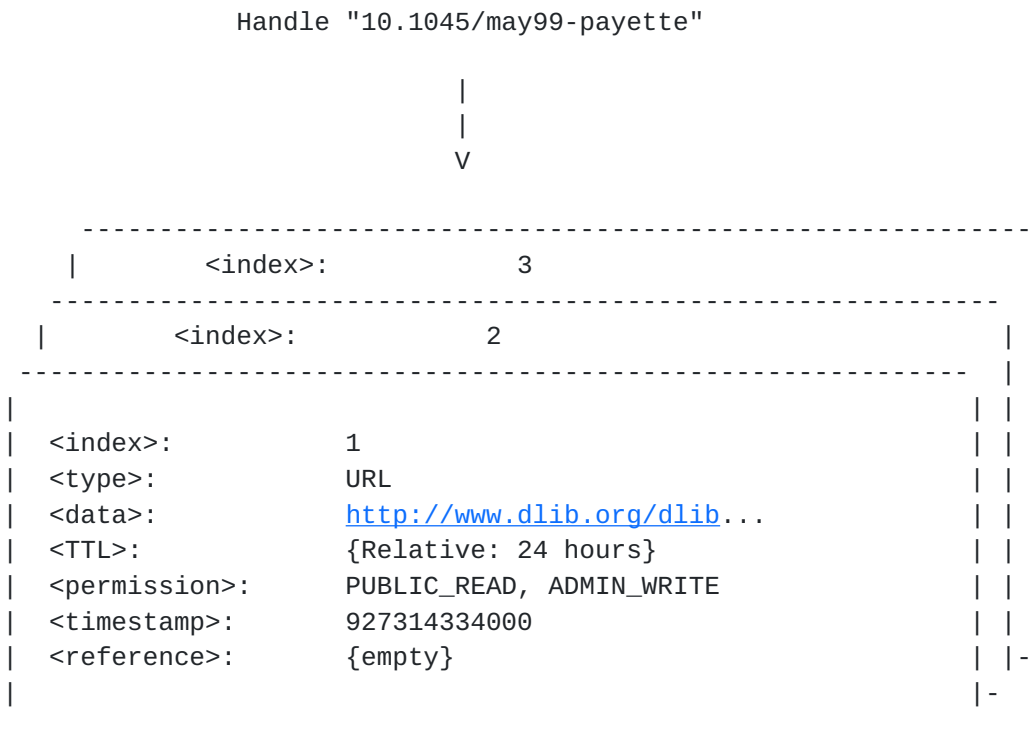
Handle "10.1045/may99-payette"

|
|
V

<index>: 3

<index>: 2

<index>: 1
<type>: URL
<data>: http://www.dlib.org/dlib...
<TTL>: {Relative: 24 hours}
<permission>: PUBLIC_READ, ADMIN_WRITE
<timestamp>: 927314334000
<reference>: {empty}